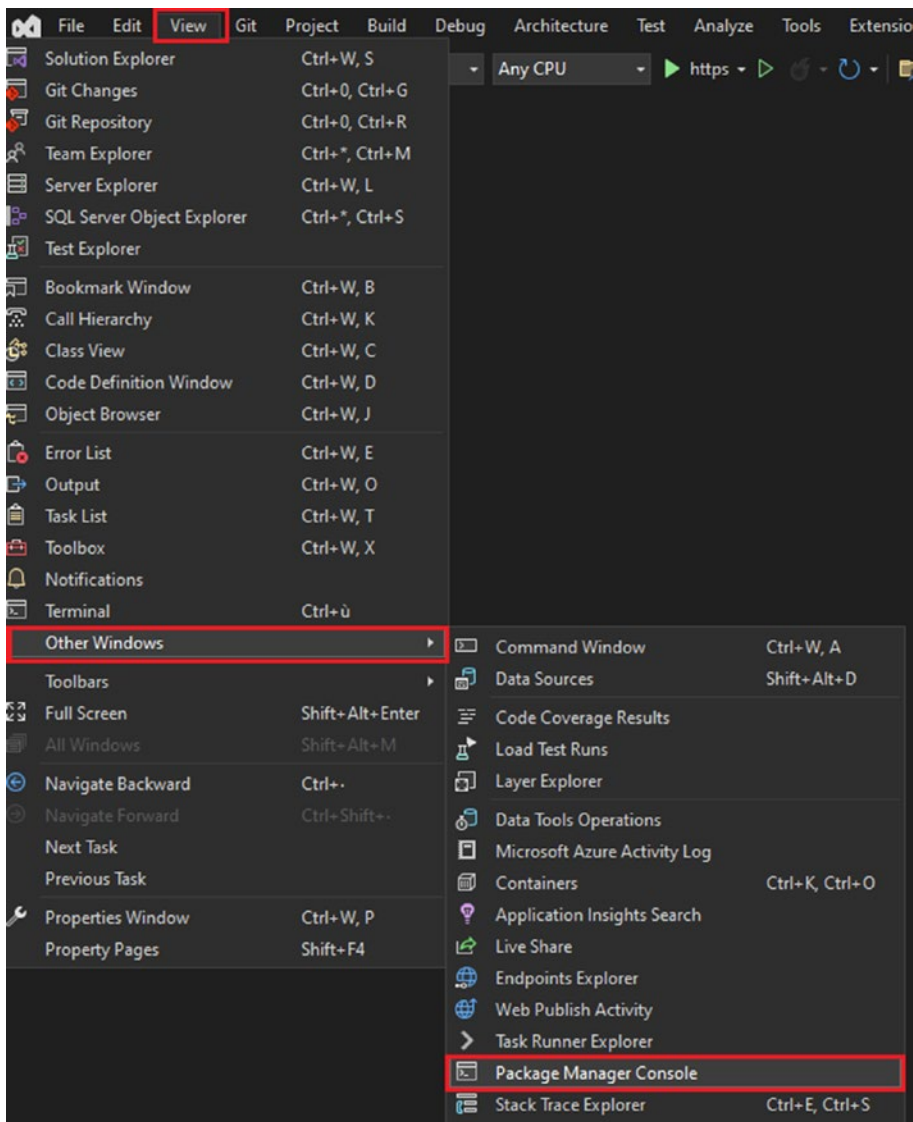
File Edit View Git Project Build Debug Architecture Test Analyze Tools Extensio

Any CPU https

| | |
|---|---|
| Solution Explorer | Ctrl+W, S |
| Git Changes | Ctrl+0, Ctrl+G |
| Git Repository | Ctrl+0, Ctrl+R |
| Team Explorer | Ctrl+*, Ctrl+M |
| Server Explorer | Ctrl+W, L |
| SQL Server Object Explorer | Ctrl+*, Ctrl+S |
| Test Explorer | |
| Bookmark Window | Ctrl+W, B |
| Call Hierarchy | Ctrl+W, K |
| Class View | Ctrl+W, C |
| Code Definition Window | Ctrl+W, D |
| Object Browser | Ctrl+W, J |
| Error List | Ctrl+W, E |
| Output | Ctrl+W, O |
| Task List | Ctrl+W, T |
| Toolbox | Ctrl+W, X |
| Notifications | |
| Terminal | Ctrl+ù |
| Other Windows | |
| Toolbars | |
| Full Screen | Shift+Alt+Enter |
| All Windows | Shift+Alt+M |
| Navigate Backward | Ctrl+- |
| Navigate Forward | Ctrl+Shift+- |
| Next Task | |
| Previous Task | |
| Properties Window | Ctrl+W, P |
| Property Pages | Shift+F4 |

| | |
|---|---|
| Command Window | Ctrl+W, A |
| Data Sources | Shift+Alt+D |
| Code Coverage Results | |
| Load Test Runs | |
| Layer Explorer | |
| Data Tools Operations | |
| Microsoft Azure Activity Log | |
| Containers | Ctrl+K, Ctrl+O |
| Application Insights Search | |
| Live Share | |
| Endpoints Explorer | |
| Web Publish Activity | |
| Task Runner Explorer | |
| Package Manager Console | |
| Stack Trace Explorer | Ctrl+E, Ctrl+S |